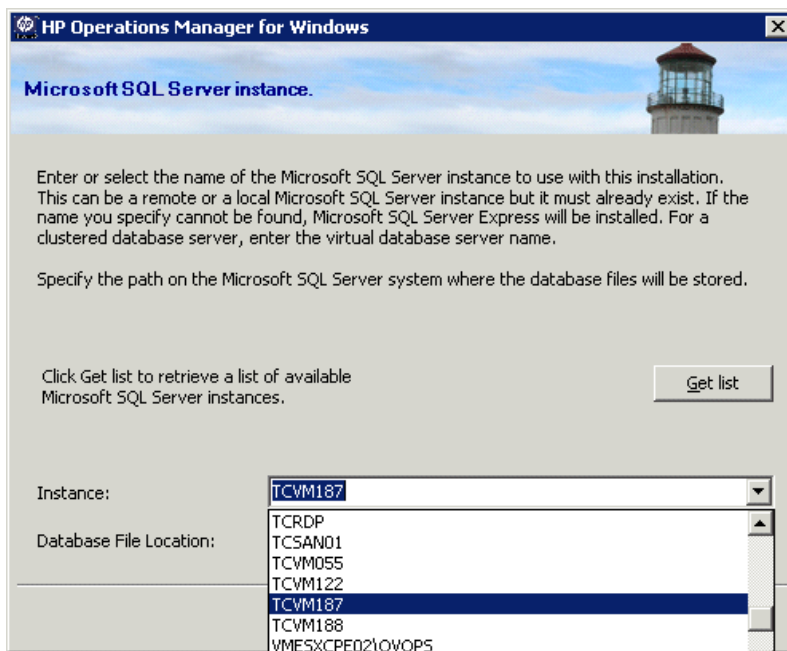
HP Operations Manager for Windows

Microsoft SQL Server instance.

Enter or select the name of the Microsoft SQL Server instance to use with this installation. This can be a remote or a local Microsoft SQL Server instance but it must already exist. If the name you specify cannot be found, Microsoft SQL Server Express will be installed. For a clustered database server, enter the virtual database server name.

Specify the path on the Microsoft SQL Server system where the database files will be stored.

Click Get list to retrieve a list of available Microsoft SQL Server instances.

Get list

Instance:

TCVM187

Database File Location:

TCRDP
TCSAN01
TCVM055
TCVM122
TCVM187
TCVM188
VMESXCPE02\OVOPS